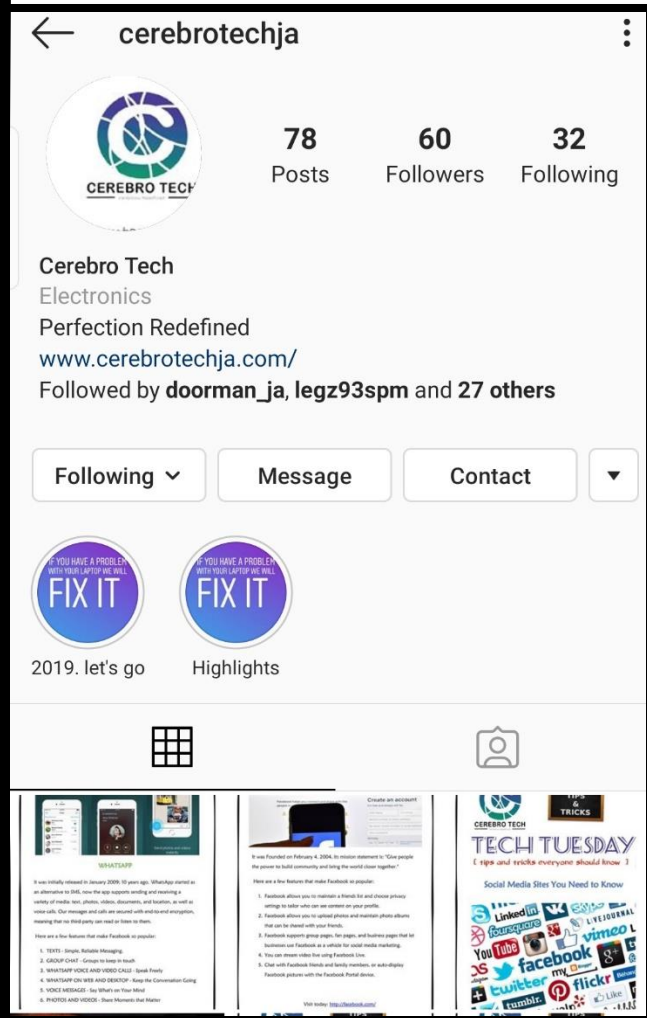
cerebrotechja

CEREBRO TECH

78 Posts
60 Followers
32 Following

Cerebro Tech
Electronics
Perfection Redefined
www.cerebrotechja.com/
Followed by doorman_ja, legz93spm and 27 others

Following
Message
Contact

IF YOU HAVE A PROBLEM WITH YOUR LAPTOP WE WILL FIX IT
2019. let's go

IF YOU HAVE A PROBLEM WITH YOUR LAPTOP WE WILL FIX IT
Highlights

WHATSAPP

It was initially released in January 2009, 10 years ago. WhatsApp started as an alternative to SMS, now the app supports sending and receiving a variety of media: text, photos, videos, documents, and location, as well as voice calls. Our messages and calls are secured with end-to-end encryption, meaning that no third party can read or listen to them.

Here are a few features that make Facebook so popular:

1. TEXTS - Simple, Reliable Messaging
2. GROUP CHAT - Groups to keep in touch
3. WHATSAPP VOICE AND VIDEO CALLS - Speak Freely
4. WHATSAPP ON WEB AND DESKTOP - Keep the Conversation Going
5. VOICE MESSAGES - Say What's on Your Mind
6. PHOTOS AND VIDEOS - Share Moments that Matter

Create an account

It was Founded on February 4, 2004. Its mission statement is "Give people the power to build community and bring the world closer together."

Here are a few features that make Facebook so popular:

1. Facebook allows you to maintain a friends list and choose privacy settings to tailor who can see content on your profile.
2. Facebook allows you to upload photos and maintain photo albums that can be shared with your friends.
3. Facebook supports group pages, fan pages, and business pages that let businesses use Facebook as a vehicle for social media marketing.
4. You can stream video live using Facebook Live.
5. Chat with Facebook friends and family members, or auto-display Facebook pictures with the Facebook Portal device.

Visit today: http://facebook.com/

CEREBRO TECH
TIPS & TRICKS
TECH TUESDAY
[ tips and tricks everyone should know ]
Social Media Sites You Need to Know
LinkedIn foursquare LIVEJOURNAL YouTube vimeo facebook twitter flickr tumblr. Like